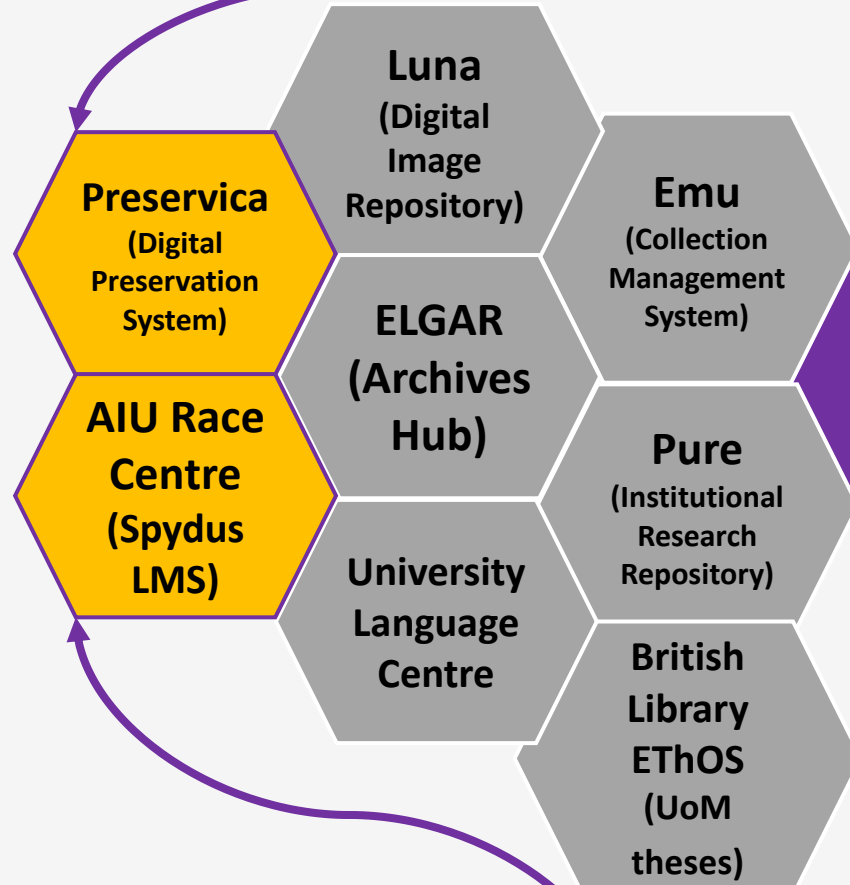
Luna
(Digital Image Repository)

Preservica
(Digital Preservation System)

Emu
(Collection Management System)

ELGAR
(Archives Hub)

AIU Race Centre
(Spydus LMS)

Pure
(Institutional Research Repository)

University Language Centre

British Library EThOS
(UoM theses)